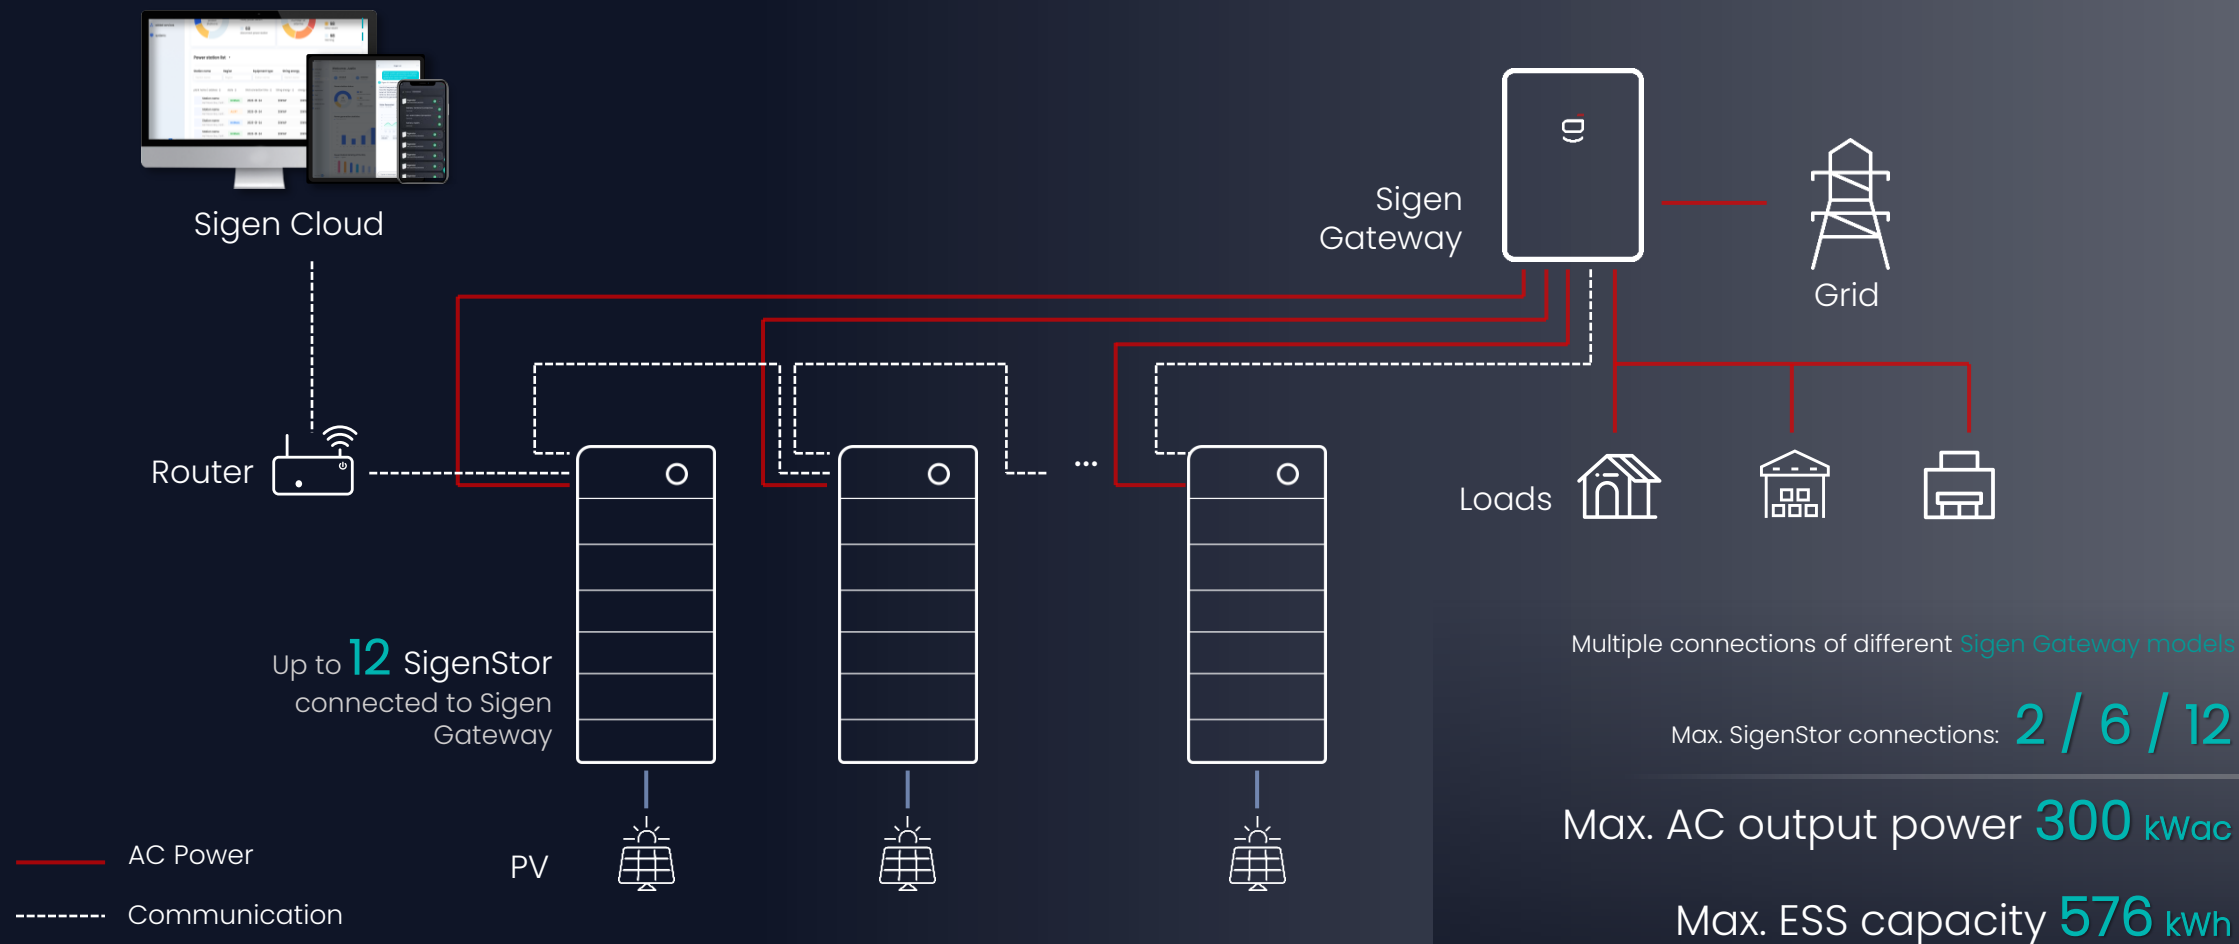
Sigen Cloud

Sigen Gateway

Grid

Router

...

Loads

Up to 12 SigenStor connected to Sigen Gateway

Multiple connections of different Sigen Gateway models

Max. SigenStor connections: 2 / 6 / 12

Max. AC output power 300 kWac

Max. ESS capacity 576 kWh

AC Power

Communication

PV